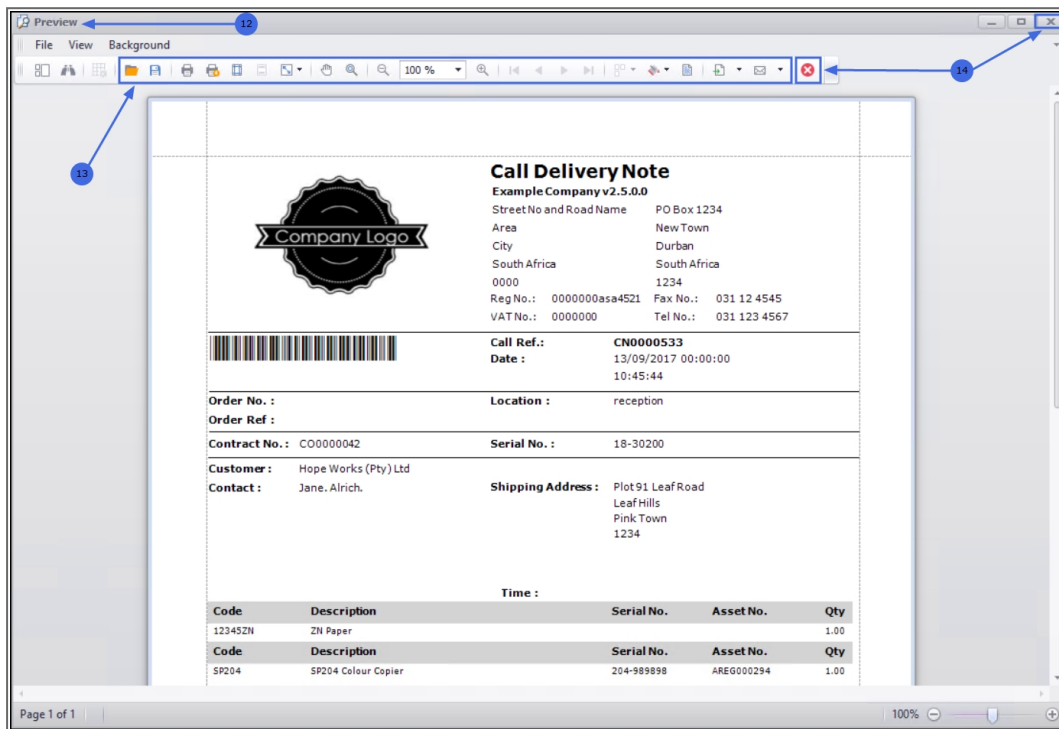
Preview

12

File View Background

100 %

14

13

Company Logo

Call Delivery Note

Example Company v2.5.0.0

Street No and Road Name
Area
City
South Africa
0000

PO Box 1234
New Town
Durban
South Africa
1234

Reg No.: 0000000asa4521
VAT No.: 0000000

Fax No.: 031 12 4545
Tel No.: 031 123 4567

Call Ref.: CN0000533
Date : 13/09/2017 00:00:00
10:45:44

Order No. :
Order Ref :

Location : reception

Contract No. : CO0000042

Serial No. : 18-30200

Customer : Hope Works (Pty) Ltd
Contact : Jane. Alrich.

Shipping Address : Plot 91 Leaf Road
Leaf Hills
Pink Town
1234

Time :

| Code | Description | Serial No. | Asset No. | Qty |
|---|---|---|---|---|
| 12345ZN | ZN Paper | | | 1.00 |

| Code | Description | Serial No. | Asset No. | Qty |
|---|---|---|---|---|
| SP204 | SP204 Colour Copier | 204-989898 | AREG000294 | 1.00 |

Page 1 of 1

100%